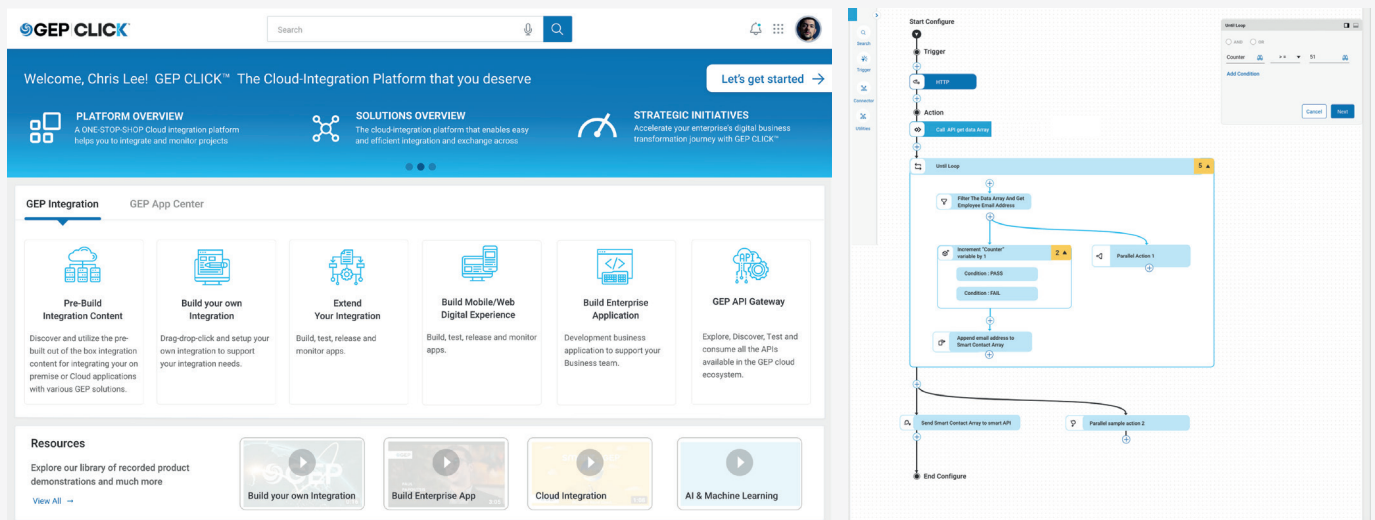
GEP CLICK

Search

Welcome, Chris Lee! GEP CLICK™ The Cloud-Integration Platform that you deserve

Let's get started →

PLATFORM OVERVIEW
A ONE-STOP-SHOP Cloud integration platform helps you to integrate and monitor projects

SOLUTIONS OVERVIEW
The cloud-integration platform that enables easy and efficient integration and exchange across

STRATEGIC INITIATIVES
Accelerate your enterprise's digital business transformation journey with GEP CLICK™

GEP Integration

GEP App Center

Pre-Build Integration Content
Discover and utilize the pre-built out of the box integration content for integrating your on premise or Cloud applications with various GEP solutions.

Build your own Integration
Drag-drop-click and setup your own integration to support your integration needs.

Extend Your Integration
Build, test, release and monitor apps.

Build Mobile/Web Digital Experience
Build, test, release and monitor apps.

Build Enterprise Application
Development business application to support your Business team.

GEP API Gateway
Explore, Discover, Test and consume all the APIs available in the GEP cloud ecosystem.

Resources
Explore our library of recorded product demonstrations and much more

View All →

Build your own Integration

Build Enterprise App

Cloud Integration

AI & Machine Learning

Search

Trigger

Connector

Utilities

Start Configure

Trigger

HTTP

Action

Call: API get data Array

Until Loop

5

Filter The Data Array And Get Employee Email Address

Increment "Counter" variable by 1

2

Condition : PASS

Condition : FAIL

Parallel Action 1

Append email address to Smart Contact Array

Send Smart Contact Array to smart API

Parallel sample action 2

End Configure

Until Loop

AND

OR

Counter

>=

51

Add Condition

Cancel

Next